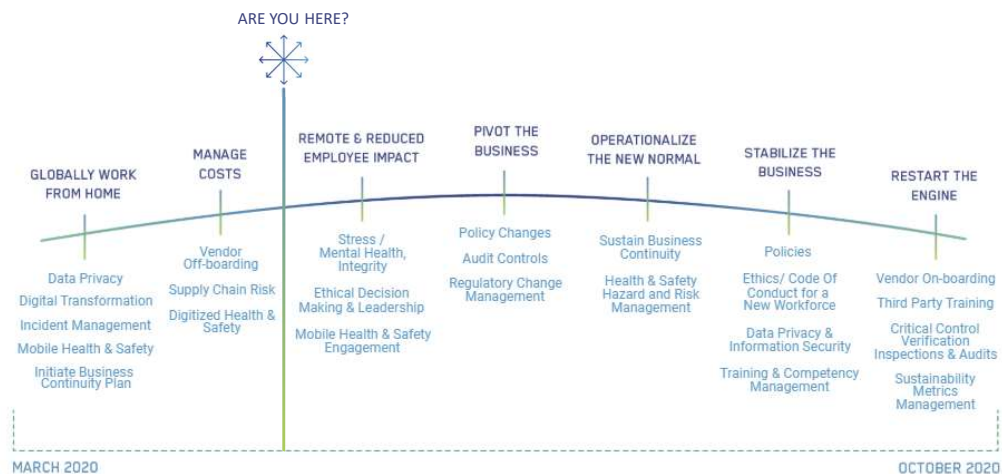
ARE YOU HERE?

GLOBALLY WORK FROM HOME

Data Privacy

Digital Transformation

Incident Management

Mobile Health & Safety

Initiate Business Continuity Plan

MANAGE COSTS

Vendor Off-boarding

Supply Chain Risk

Digitized Health & Safety

REMOTE & REDUCED EMPLOYEE IMPACT

Stress / Mental Health, Integrity

Ethical Decision Making & Leadership

Mobile Health & Safety Engagement

PIVOT THE BUSINESS

Policy Changes

Audit Controls

Regulatory Change Management

OPERATIONALIZE THE NEW NORMAL

Sustain Business Continuity

Health & Safety Hazard and Risk Management

STABILIZE THE BUSINESS

Policies

Ethics/ Code Of Conduct for a New Workforce

Data Privacy & Information Security

Training & Competency Management

RESTART THE ENGINE

Vendor On-boarding

Third Party Training

Critical Control Verification Inspections & Audits

Sustainability Metrics Management

MARCH 2020

OCTOBER 2020